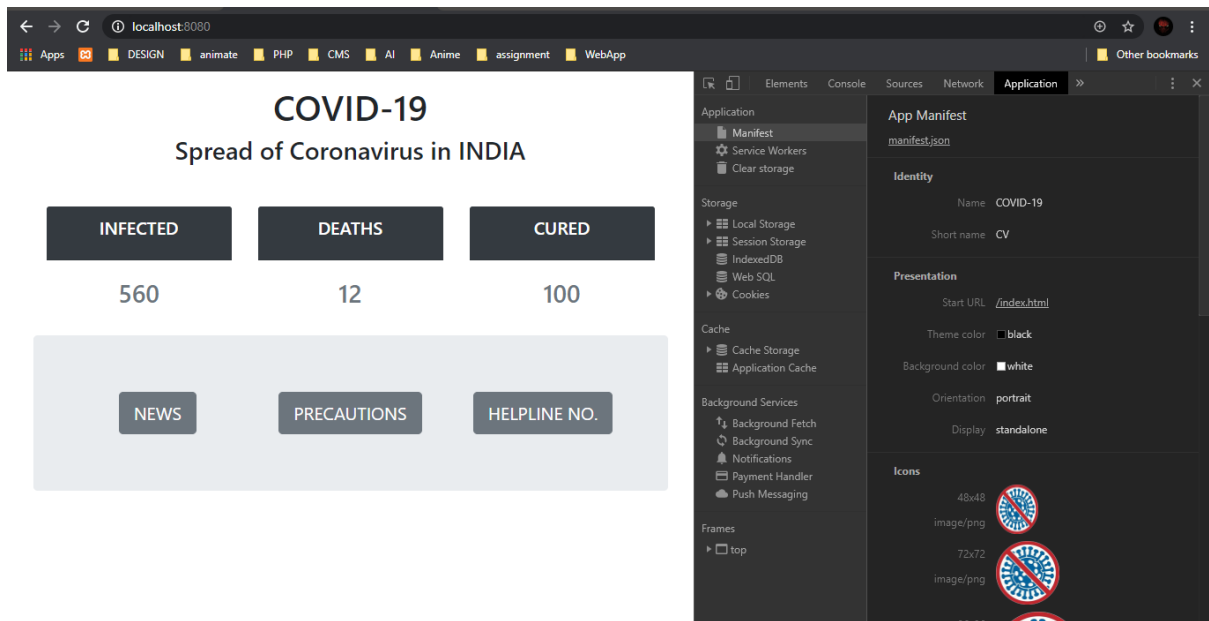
localhost:8080

Apps DESIGN animate PHP CMS AI Anime assignment WebApp Other bookmarks

COVID-19

Spread of Coronavirus in INDIA

| INFECTED | DEATHS | CURED |
|---|---|---|
| 560 | 12 | 100 |

NEWS PRECAUTIONS HELPLINE NO.

Elements Console Sources Network Application »

Application
Manifest
Service Workers
Clear storage

Storage
Local Storage
Session Storage
IndexedDB
Web SQL
Cookies

Cache
Cache Storage
Application Cache

Background Services
Background Fetch
Background Sync
Notifications
Payment Handler
Push Messaging

Frames
top

App Manifest
manifest.json

Identity
Name COVID-19
Short name CV

Presentation
Start URL /index.html
Theme color black
Background color white
Orientation portrait
Display standalone

Icons
48x48
image/png
72x72
image/png